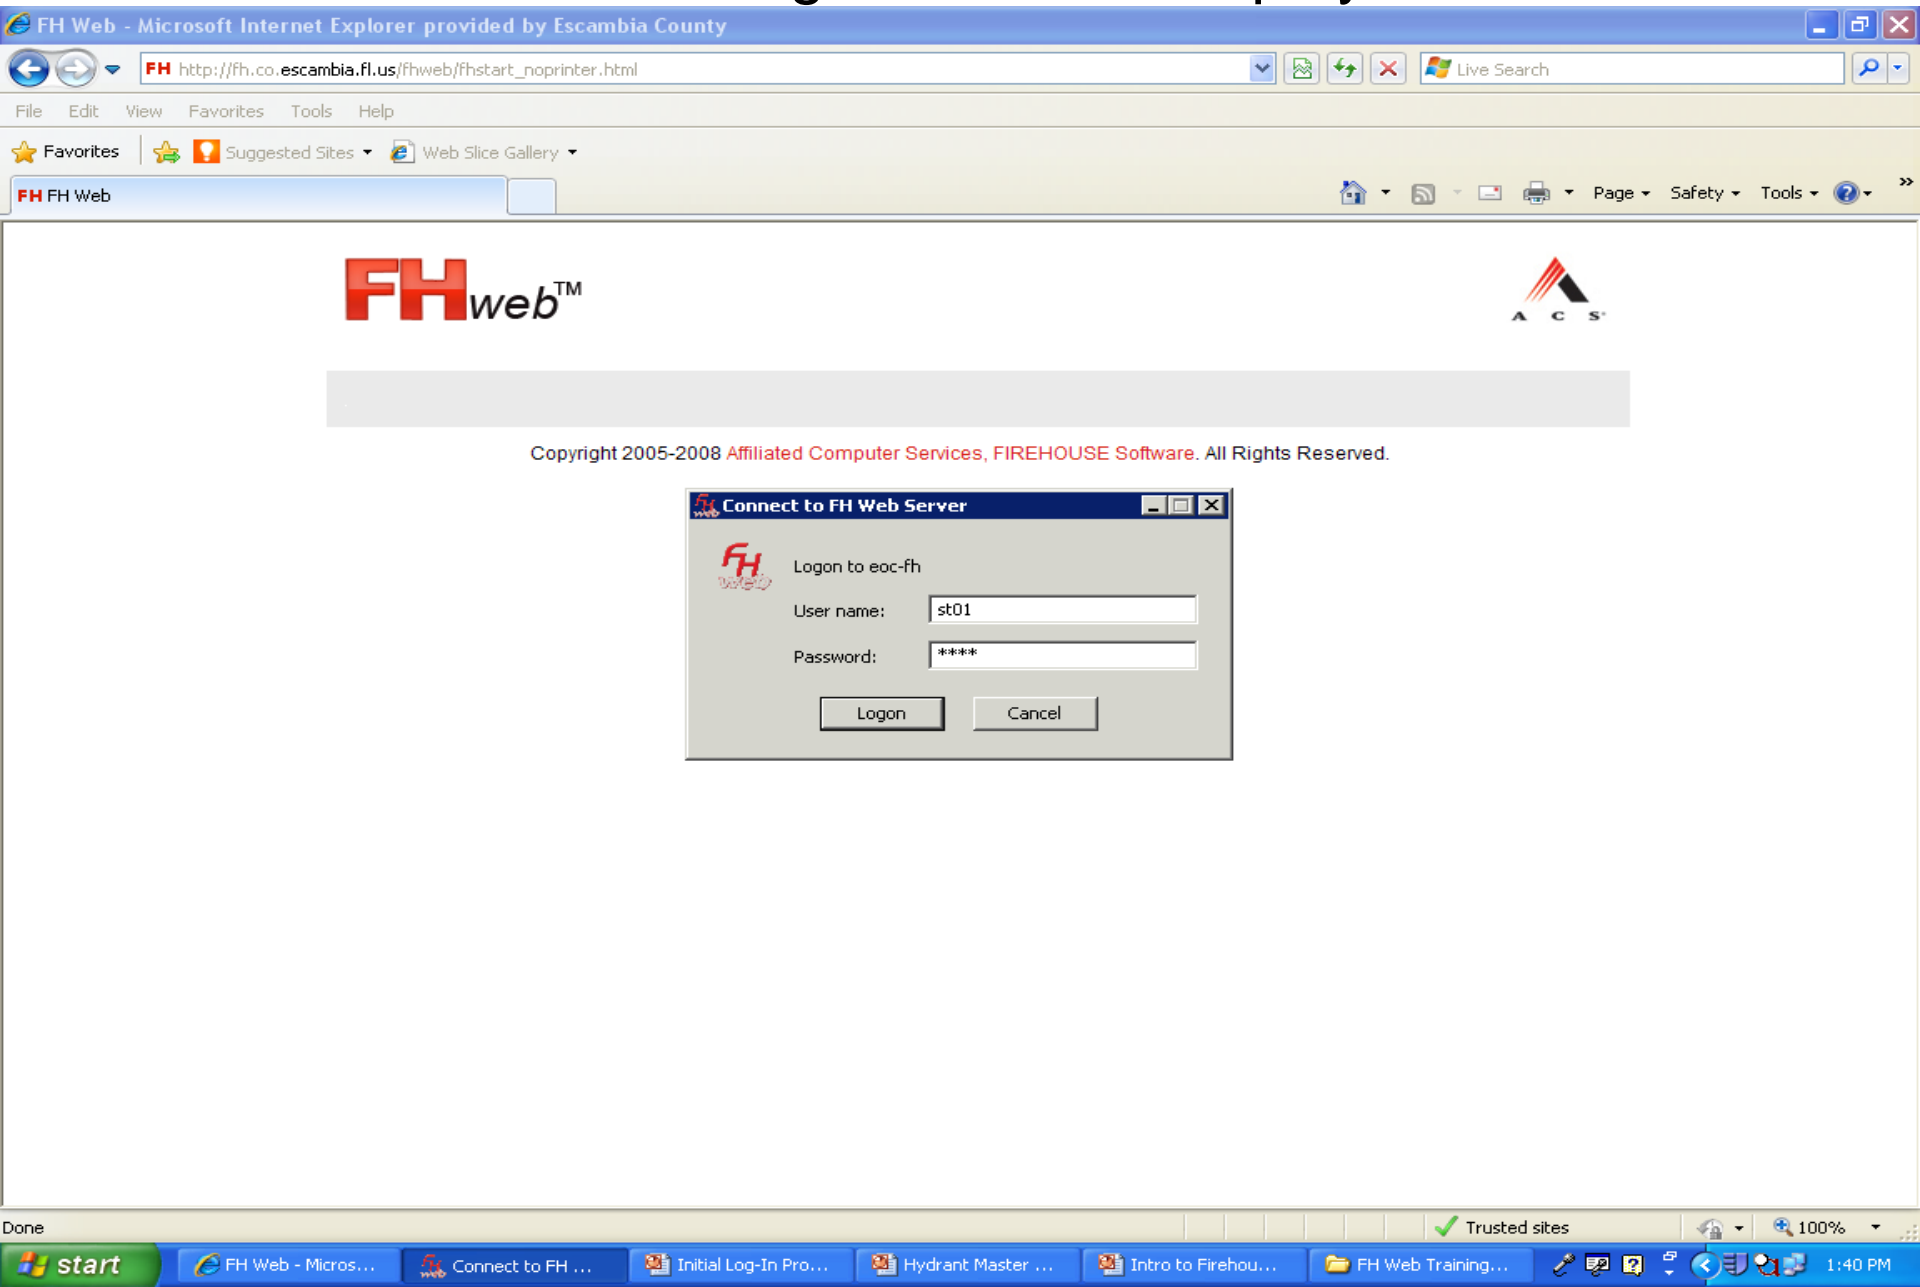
FH Web - Microsoft Internet Explorer provided by Escambia County

FH http://fh.co.escambia.fl.us/fhweb/fhstart_noprinter.html

Live Search

File Edit View Favorites Tools Help

Favorites Suggested Sites Web Slice Gallery

FH FH Web

Page Safety Tools

FHweb™

A C S

Copyright 2005-2008 Affiliated Computer Services, FIREHOUSE Software. All Rights Reserved.

Connect to FH Web Server

Logon to eoc-fh

User name: st01

Password: ****

Logon Cancel

Done Trusted sites 100%

start FH Web - Micros... Connect to FH ... Initial Log-In Pro... Hydrant Master ... Intro to Firehou... FH Web Training... 1:40 PM